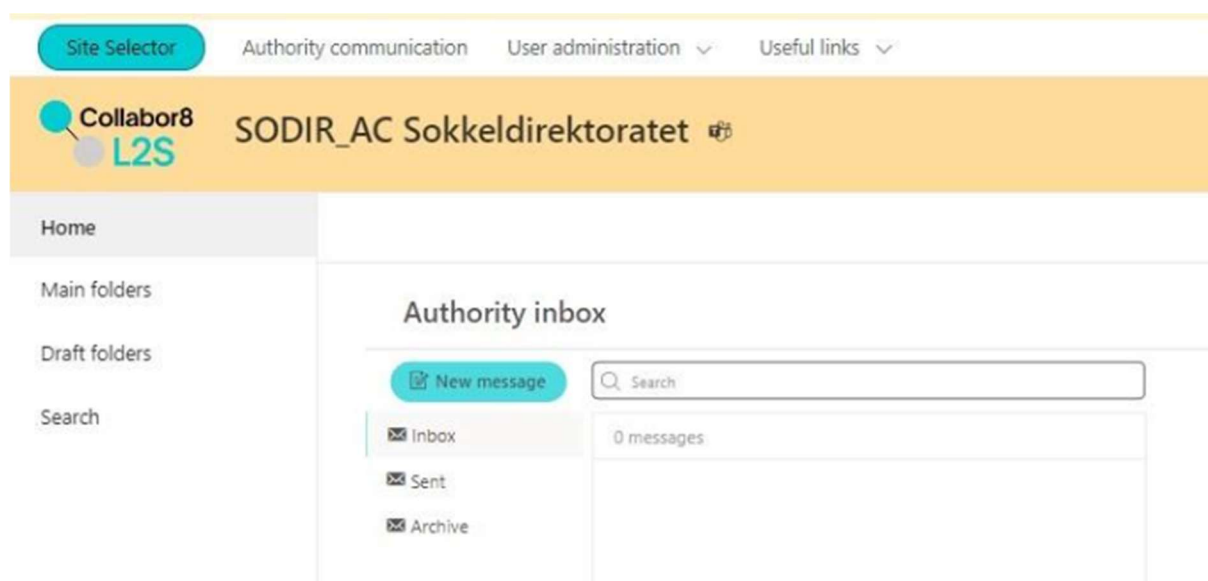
Site Selector
Authority communication
User administration
Useful links

Collabor8
L2S
SODIR_AC Sokkeldirektoratet

Home
Main folders
Draft folders
Search

Authority inbox

New message
Search

Inbox
Sent
Archive

0 messages